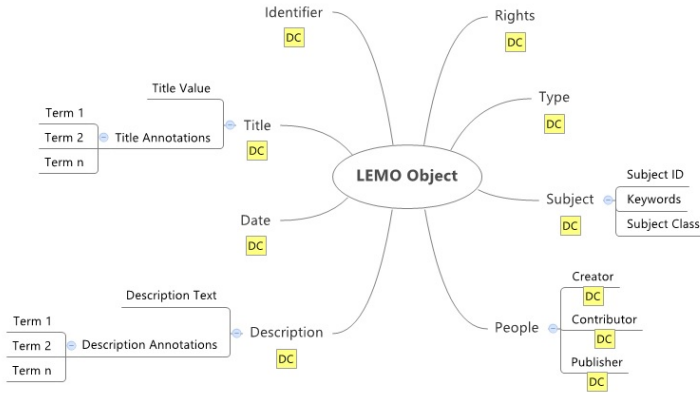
Identifier
DC

Rights
DC

Title Value

Term 1
Term 2
Term n

Title Annotations

Title
DC

Type
DC

LEMO Object

Subject
DC

Subject ID
Keywords
Subject Class

Date
DC

Description Text

Term 1
Term 2
Term n

Description Annotations

Description
DC

People

Creator
DC
Contributor
DC
Publisher
DC